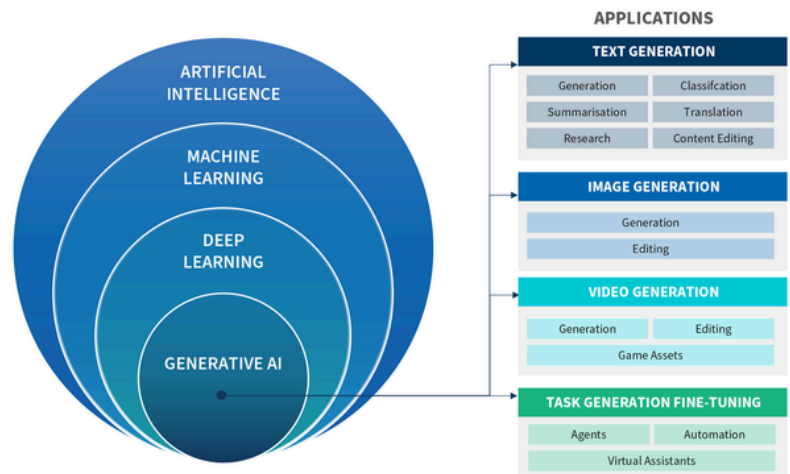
ARTIFICIAL INTELLIGENCE

MACHINE LEARNING

DEEP LEARNING

GENERATIVE AI

APPLICATIONS

TEXT GENERATION

Generation
Classifcation
Summarisation
Translation
Research
Content Editing

IMAGE GENERATION

Generation
Editing

VIDEO GENERATION

Generation
Editing
Game Assets

TASK GENERATION FINE-TUNING

Agents
Automation
Virtual Assistants